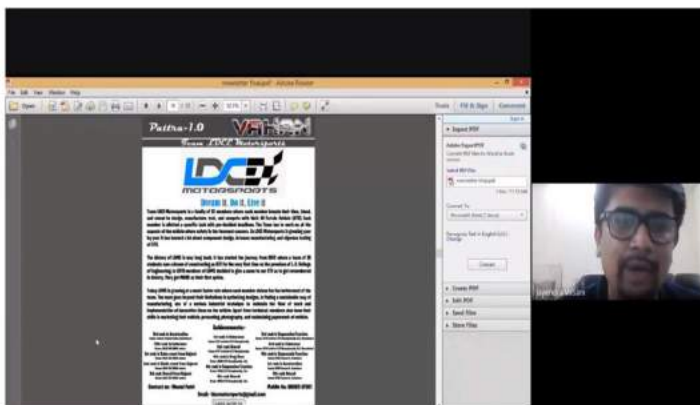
newsletter final.pdf - Adobe Reader

File Edit View Window Help

Open

Tools Fill & Sign Comment

Pattra-1.0

Team LDCE Motorsports

LDCE MOTORSPORTS

Dream It, Do It, Live It

Achievements

Contact us

Export PDF

Adobe ExportPDF

Select PDF File

newsletter final.pdf

Convert To

Microsoft Word (*.docx)

Convert

Create PDF

Edit PDF

Send Files

Store Files

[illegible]